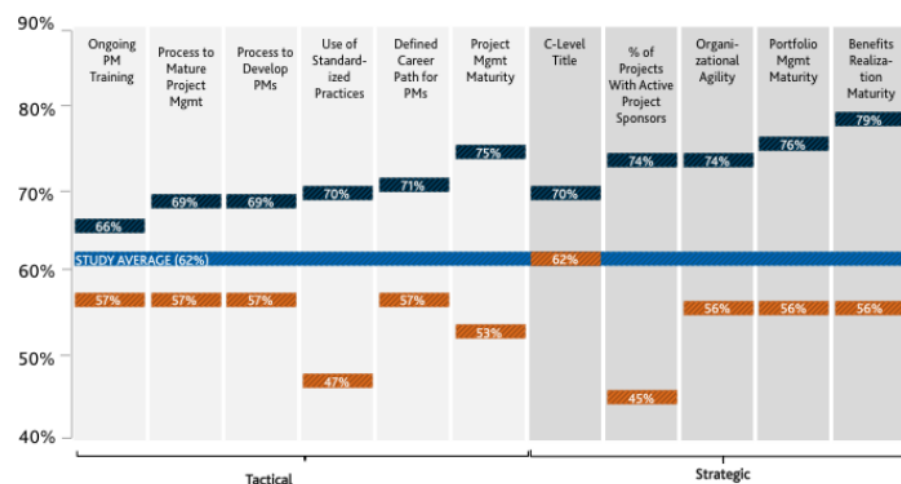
90%
80%
70%
60%
50%
40%

| Ongoing PM Training | Process to Mature Project Mgmt | Process to Develop PMs | Use of Standardized Practices | Defined Career Path for PMs | Project Mgmt Maturity | C-Level Title | % of Projects With Active Project Sponsors | Organizational Agility | Portfolio Mgmt Maturity | Benefits Realization Maturity |
|---|---|---|---|---|---|---|---|---|---|---|
| 66% | 69% | 69% | 70% | 71% | 75% | 70% | 74% | 74% | 76% | 79% |
| 57% | 57% | 57% | 47% | 57% | 53% | 62% | 45% | 56% | 56% | 56% |

STUDY AVERAGE (62%)

Tactical

Strategic